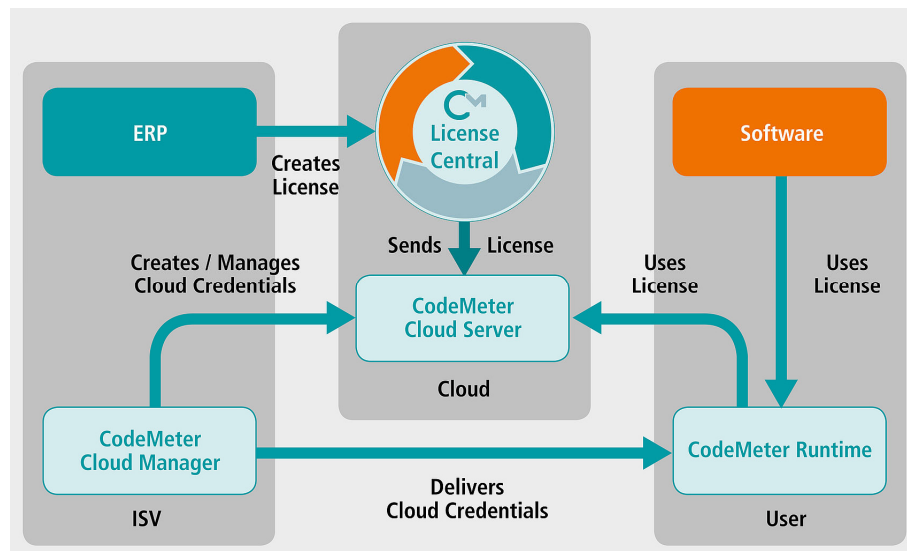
ERP

Creates License

License Central

Sends License

Software

Uses License

Uses License

Creates / Manages Cloud Credentials

CodeMeter Cloud Server

Cloud

CodeMeter Cloud Manager

CodeMeter Runtime

Delivers Cloud Credentials

ISV

User